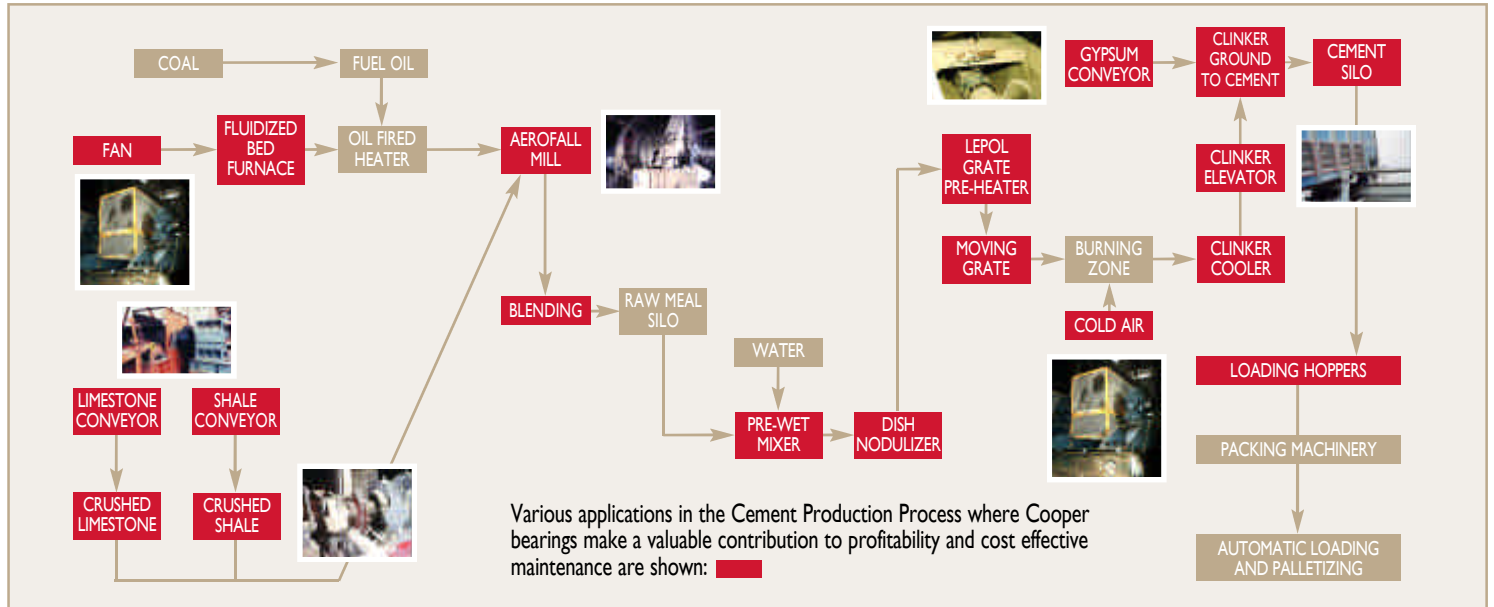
COAL

FUEL OIL

FAN

FLUIDIZED BED FURNACE

OIL FIRED HEATER

AEROFALL MILL

BLENDING

RAW MEAL SILO

LIMESTONE CONVEYOR

SHALE CONVEYOR

CRUSHED LIMESTONE

CRUSHED SHALE

WATER

PRE-WET MIXER

DISH NODULIZER

LEPOL GRATE PRE-HEATER

MOVING GRATE

BURNING ZONE

COLD AIR

CLINKER COOLER

CLINKER ELEVATOR

GYPSUM CONVEYOR

CLINKER GROUND TO CEMENT

CEMENT SILO

LOADING HOPPERS

PACKING MACHINERY

AUTOMATIC LOADING AND PALLETIZING

Various applications in the Cement Production Process where Cooper bearings make a valuable contribution to profitability and cost effective maintenance are shown: